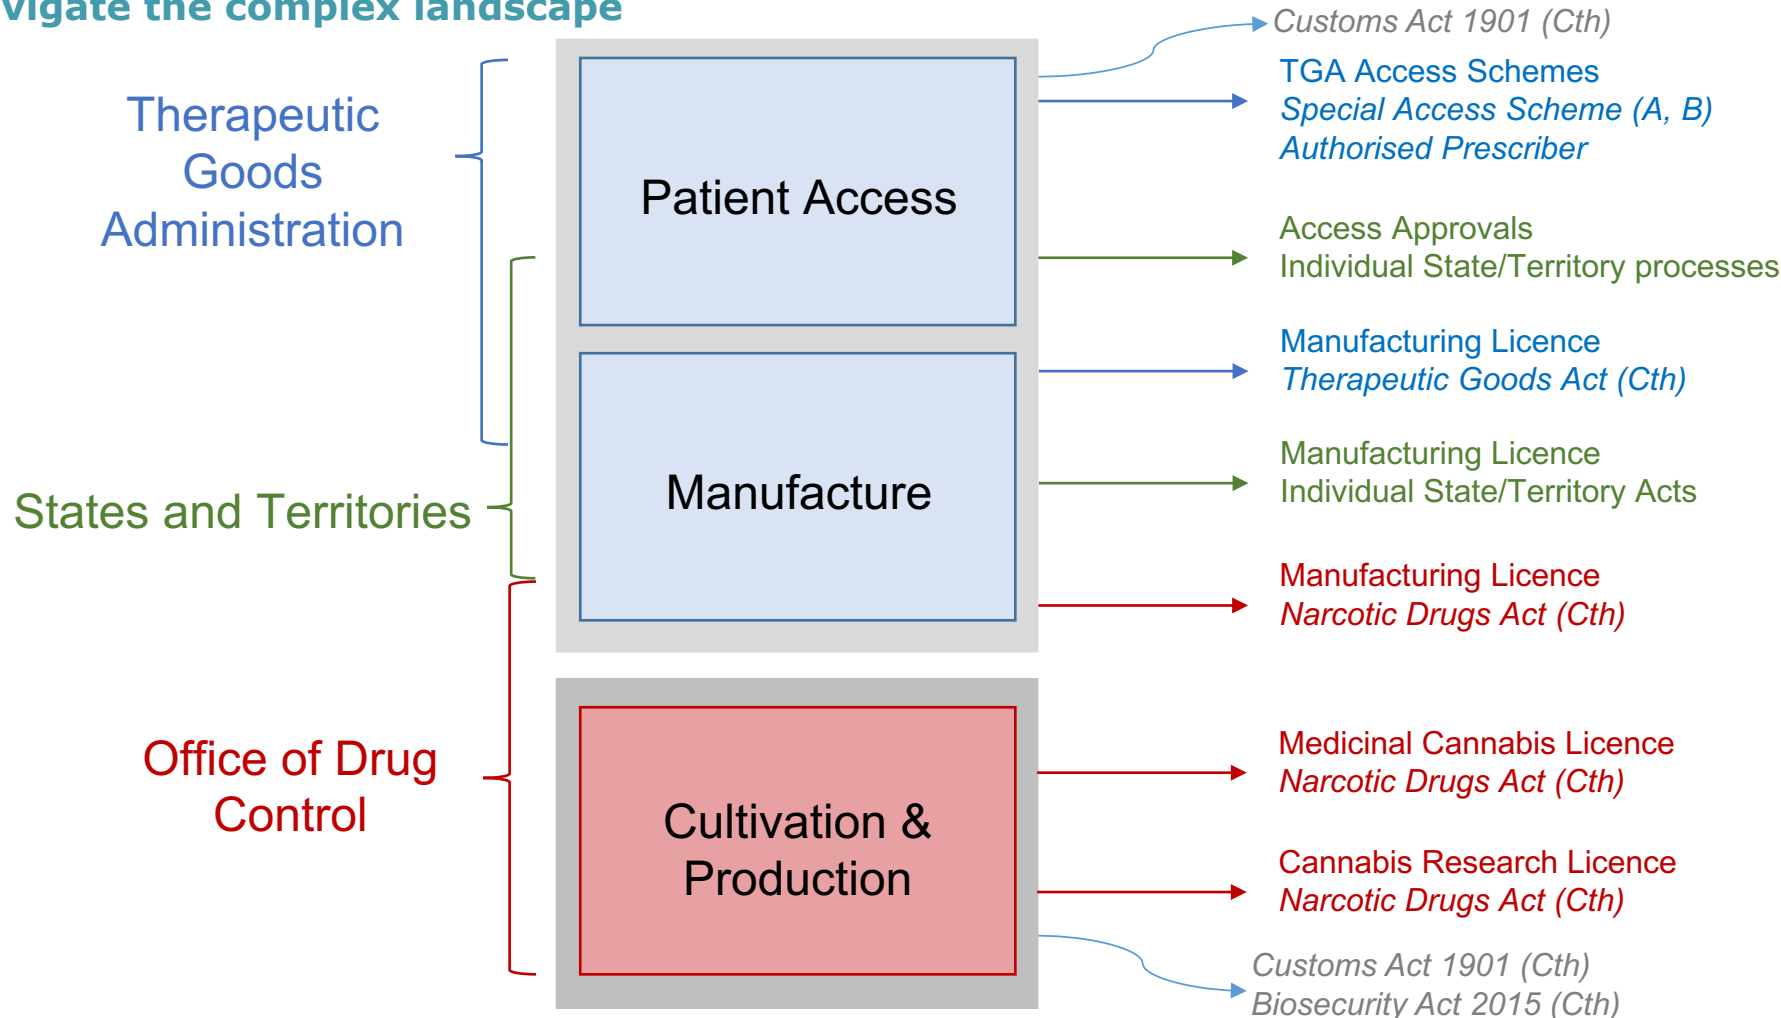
vigate the complex landscape

Therapeutic Goods Administration

States and Territories

Office of Drug Control

Patient Access

Manufacture

Cultivation & Production

Customs Act 1901 (Cth)

TGA Access Schemes
Special Access Scheme (A, B)
Authorised Prescriber

Access Approvals
Individual State/Territory processes

Manufacturing Licence
Therapeutic Goods Act (Cth)

Manufacturing Licence
Individual State/Territory Acts

Manufacturing Licence
Narcotic Drugs Act (Cth)

Medicinal Cannabis Licence
Narcotic Drugs Act (Cth)

Cannabis Research Licence
Narcotic Drugs Act (Cth)

Customs Act 1901 (Cth)
Biosecurity Act 2015 (Cth)